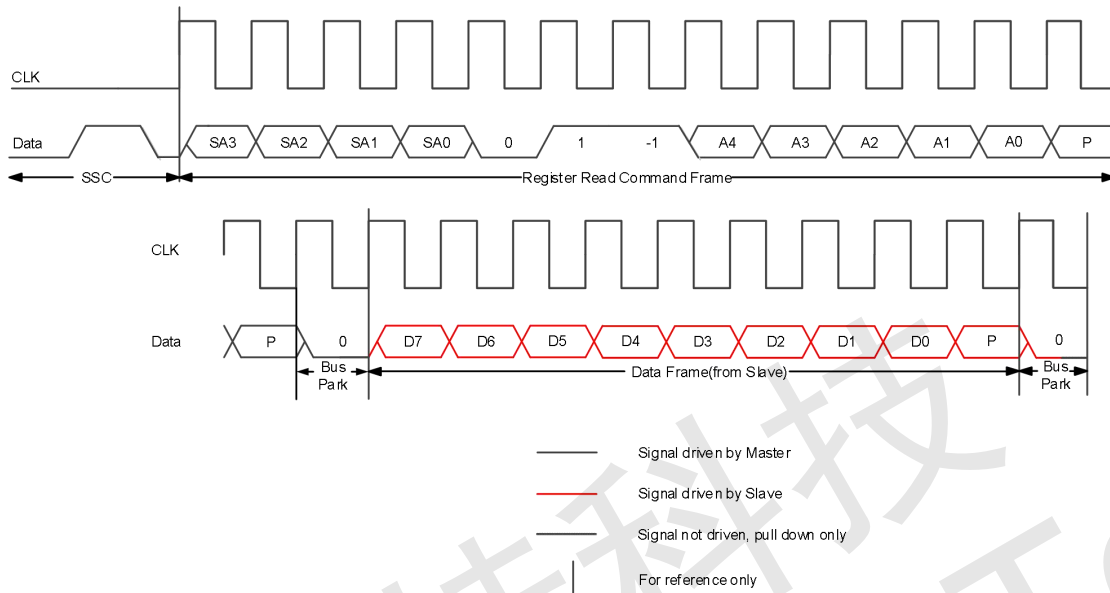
CLK

Data

SA3 SA2 SA1 SA0 0 1 -1 A4 A3 A2 A1 A0 P

SSC

Register Read Command Frame

CLK

Data

P 0 D7 D6 D5 D4 D3 D2 D1 D0 P 0

Bus Park

Data Frame(from Slave)

Bus Park

Signal driven by Master

Signal driven by Slave

Signal not driven, pull down only

For reference only